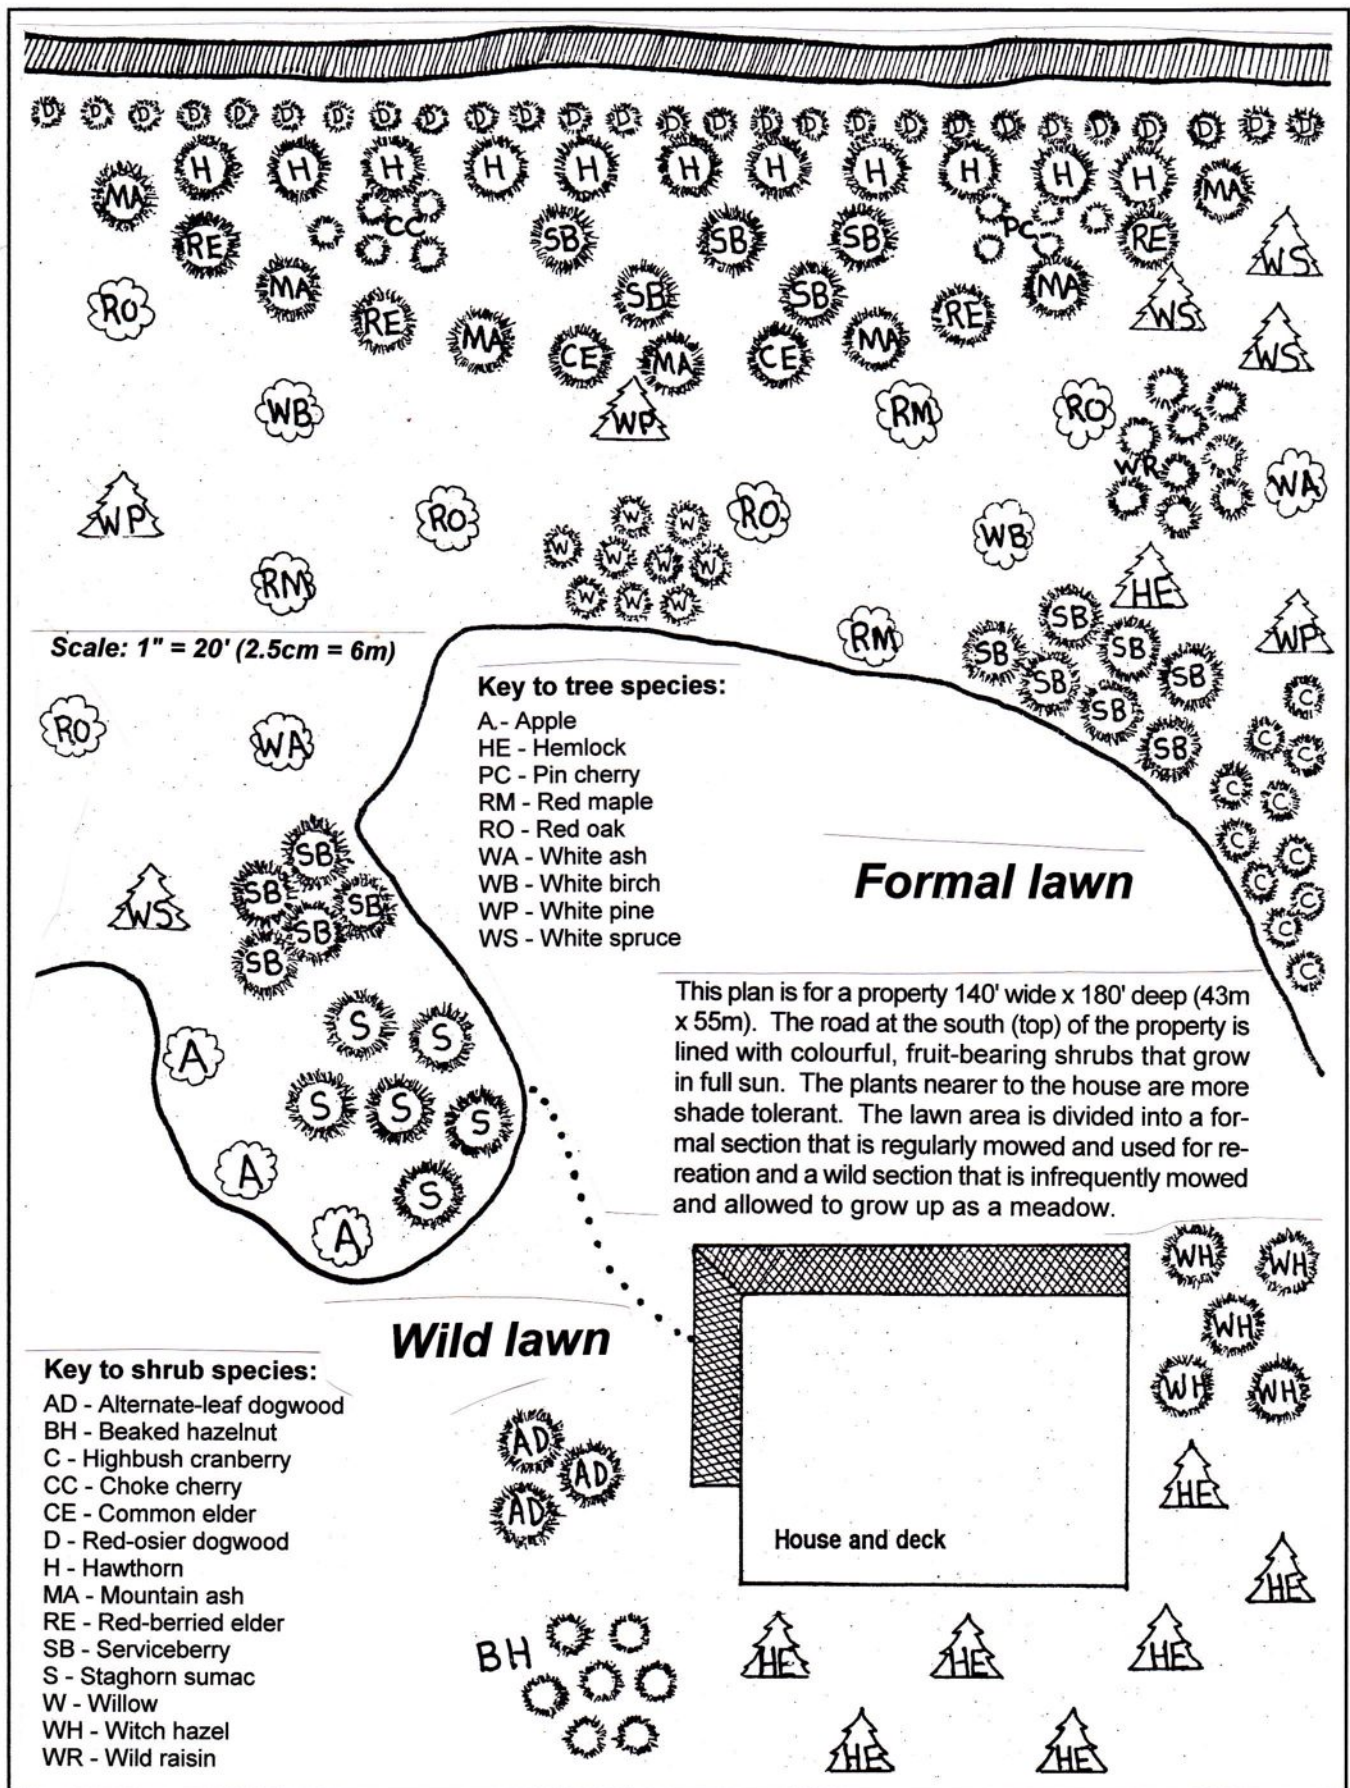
D D D D D D D D D D D D D D D D D D D D D D D D D D D

MA H H H H H H H H H H H MA

RE CC SB SB SB PC RE WS

MA RE SB SB MA WS

RO MA CE MA CE MA RE WS

WB WP RM RO

WR

WP RO W W W W W W W W W W RO WA

WB HE

RM

SB

Scale: 1" = 20' (2.5cm = 6m)

RM SB SB SB WP

SB SB

RO WA SB C

Key to tree species:
A - Apple
HE - Hemlock
PC - Pin cherry
RM - Red maple
RO - Red oak
WA - White ash
WB - White birch
WP - White pine
WS - White spruce

C C C C C C C C C C

SB SB SB WS SB SB

Formal lawn

This plan is for a property 140' wide x 180' deep (43m x 55m). The road at the south (top) of the property is lined with colourful, fruit-bearing shrubs that grow in full sun. The plants nearer to the house are more shade tolerant. The lawn area is divided into a formal section that is regularly mowed and used for reation and a wild section that is infrequently mowed and allowed to grow up as a meadow.

S S A S S S A S A

WH WH WH WH WH

Wild lawn

Key to shrub species:
AD - Alternate-leaf dogwood
BH - Beaked hazelnut
C - Highbush cranberry
CC - Choke cherry
CE - Common elder
D - Red-osier dogwood
H - Hawthorn
MA - Mountain ash
RE - Red-berried elder
SB - Serviceberry
S - Staghorn sumac
W - Willow
WH - Witch hazel
WR - Wild raisin

AD AD AD

HE

House and deck

HE

BH

HE HE HE

HE HE